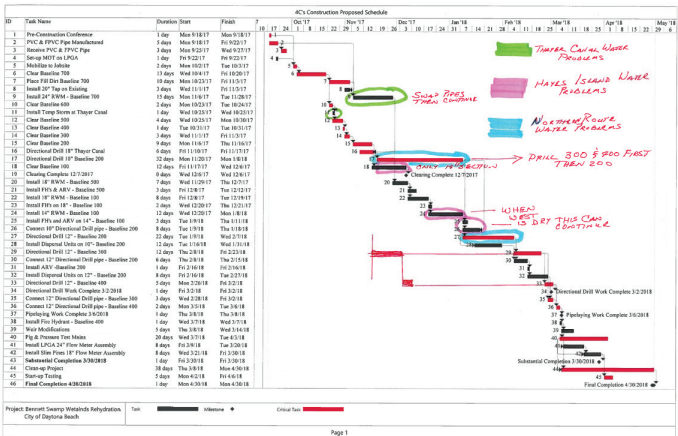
4C's Construction Proposed Schedule

| ID | Task Name | Duration | Start | Finish |
|---|---|---|---|---|
| 1 | Pre-Construction Conference | 1 day | Mon 9/18/17 | Mon 9/18/17 |
| 2 | PVC & FPVC Pipe Manufactured | 5 days | Mon 9/18/17 | Fri 9/22/17 |
| 3 | Receive PVC & FPVC Pipe | 3 days | Mon 9/25/17 | Wed 9/27/17 |
| 4 | Set-up MOT on LPGA | 1 day | Fri 9/22/17 | Fri 9/22/17 |
| 5 | Mobilize to Jobsite | 2 days | Mon 10/2/17 | Tue 10/3/17 |
| 6 | Clear Baseline 700 | 13 days | Wed 10/4/17 | Fri 10/20/17 |
| 7 | Place Fill Dirt Baseline 700 | 10 days | Mon 10/23/17 | Fri 11/3/17 |
| 8 | Install 20" Tap on Existing | 3 days | Wed 11/1/17 | Fri 11/3/17 |
| 9 | Install 24" RWM - Baseline 700 | 15 days | Mon 11/6/17 | Tue 11/28/17 |
| 10 | Clear Baseline 600 | 2 days | Mon 10/23/17 | Tue 10/24/17 |
| 11 | Install Temp Storm at Thayer Canal | 1 day | Wed 10/25/17 | Wed 10/25/17 |
| 12 | Clear Baseline 500 | 4 days | Wed 10/25/17 | Mon 10/30/17 |
| 13 | Clear Baseline 400 | 1 day | Tue 10/31/17 | Tue 10/31/17 |
| 14 | Clear Baseline 300 | 3 days | Wed 11/1/17 | Fri 11/3/17 |
| 15 | Clear Baseline 200 | 9 days | Mon 11/6/17 | Thu 11/16/17 |
| 16 | Directional Drill @ Thayer Canal | 6 days | Fri 11/10/17 | Fri 11/17/17 |
| 17 | Directional Drill 10" Baseline 200 | 32 days | Mon 11/20/17 | Mon 1/8/18 |
| 18 | Clear Baseline 100 | 12 days | Fri 11/17/17 | Wed 12/6/17 |
| 19 | Clearing Complete 12/7/2017 | 0 days | Wed 12/6/17 | Wed 12/6/17 |
| 20 | Install 18" RWM - Baseline 500 | 7 days | Wed 11/29/17 | Thu 12/7/17 |
| 21 | Install FH's & ARV - Baseline 500 | 2 days | Fri 12/8/17 | Tue 12/12/17 |
| 22 | Install 18" RWM - Baseline 100 | 8 days | Fri 12/8/17 | Tue 12/19/17 |
| 23 | Install FH's on 18" - Baseline 100 | 2 days | Wed 12/20/17 | Thu 12/21/17 |
| 24 | Install 14" RWM - Baseline 100 | 12 days | Wed 12/20/17 | Mon 1/8/18 |
| 25 | Install FH's and ARV on 14" - Baseline 100 | 2 days | Tue 1/9/18 | Wed 1/10/18 |
| 26 | Connect 10" Directional Drill pipe - Baseline 200 | 8 days | Tue 1/9/18 | Thu 1/18/18 |
| 27 | Directional Drill 12" - Baseline 200 | 22 days | Tue 1/9/18 | Wed 2/7/18 |
| 28 | Install Dispersal Units on 10"- Baseline 200 | 12 days | Tue 1/16/18 | Wed 1/31/18 |
| 29 | Directional Drill 12" - Baseline 300 | 12 days | Thu 2/8/18 | Fri 2/23/18 |
| 30 | Connect 12" Directional Drill pipe - Baseline 200 | 6 days | Thu 2/8/18 | Thu 2/15/18 |
| 31 | Install ARV -Baseline 200 | 1 day | Fri 2/16/18 | Fri 2/16/18 |
| 32 | Install Dispersal Units on 12" - Baseline 200 | 8 days | Fri 2/16/18 | Tue 2/27/18 |
| 33 | Directional Drill 12" - Baseline 400 | 5 days | Mon 2/26/18 | Fri 3/2/18 |
| 34 | Directional Drill Work Complete 3/2/2018 | 1 day | Fri 3/2/18 | Fri 3/2/18 |
| 35 | Connect 12" Directional Drill pipe - Baseline 300 | 3 days | Wed 2/28/18 | Fri 3/2/18 |
| 36 | Connect 12" Directional Drill pipe - Baseline 400 | 2 days | Mon 3/5/18 | Tue 3/6/18 |
| 37 | Pipelaying Work Complete 3/6/2018 | 1 day | Tue 3/6/18 | Tue 3/6/18 |
| 38 | Install Fire Hydrant - Baseline 400 | 1 day | Wed 3/7/18 | Wed 3/7/18 |
| 39 | Weir Modifications | 5 days | Thu 3/8/18 | Wed 3/14/18 |
| 40 | Pig & Pressure Test Mains | 20 days | Wed 3/7/18 | Tue 4/3/18 |
| 41 | Install LPGA 24" Flow Meter Assembly | 8 days | Fri 3/9/18 | Tue 3/20/18 |
| 42 | Install Slim Fires 18" Flow Meter Assembly | 8 days | Wed 3/21/18 | Fri 3/30/18 |
| 43 | Substantial Completion 3/30/2018 | 1 day | Fri 3/30/18 | Fri 3/30/18 |
| 44 | Clean-up Project | 38 days | Thu 3/8/18 | Mon 4/30/18 |
| 45 | Start-up Testing | 5 days | Mon 4/2/18 | Fri 4/6/18 |
| 46 | Final Completion 4/30/2018 | 1 day | Mon 4/30/18 | Mon 4/30/18 |

Oct '17 Nov '17 Dec '17 Jan '18 Feb '18 Mar '18 Apr '18 May '18
10 17 24 1 8 15 22 29 5 12 19 26 3 10 17 24 31 7 14 21 28 4 11 18 25 4 11 18 25 1 8 15 22 29 6

Clearing Complete 12/7/2017
Directional Drill Work Complete 3/2/2018
Pipelaying Work Complete 3/6/2018
Substantial Completion 3/30/2018
Final Completion 4/30/2018

THAYER CANAL WATER PROBLEMS
HAYES ISLAND WATER PROBLEMS
NORTHERN ROUTE WATER PROBLEMS
SWAP PIPES THEN CONTINUE
DRILL 300 & 400 FIRST THEN 200
ONLY IF DRY ENOUGH
WHEN WEST IS DRY THIS CAN CONTINUE

Project: Bennett Swamp Wetlands Rehydration City of Daytona Beach
Task
Milestone
Critical Task

Page 1